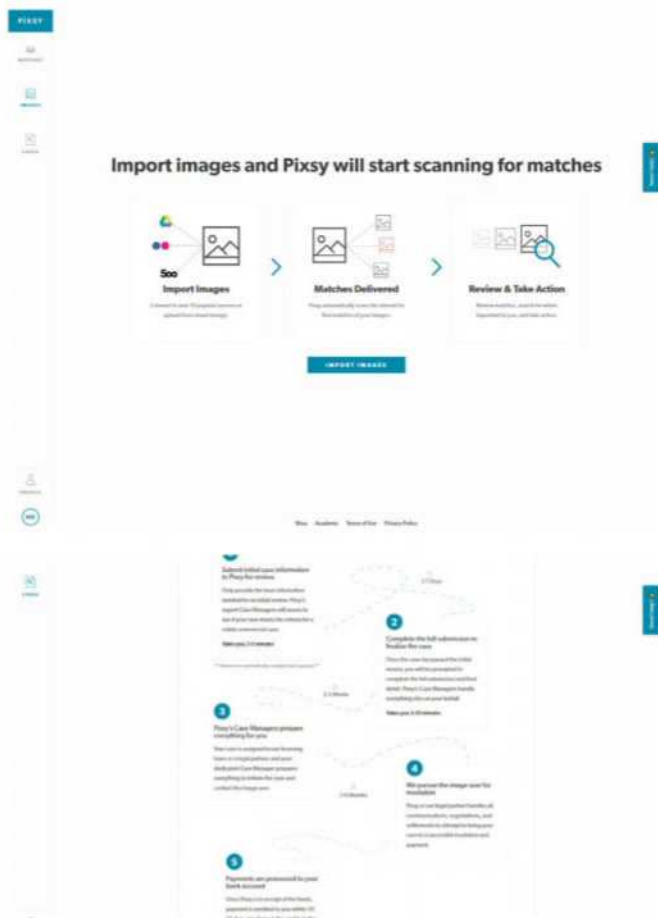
PIXSY

Import images and Pixsy will start scanning for matches

500

Import Images

Matches Delivered

Review & Take Action

IMPORT IMAGES

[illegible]

2

Complete the full submission to finalize the case

3

Pixsy's Case Managers prepare everything for you

4

We pursue the image user for resolution

5

Payments are processed to your bank account

Submit initial case information to Pixsy for review